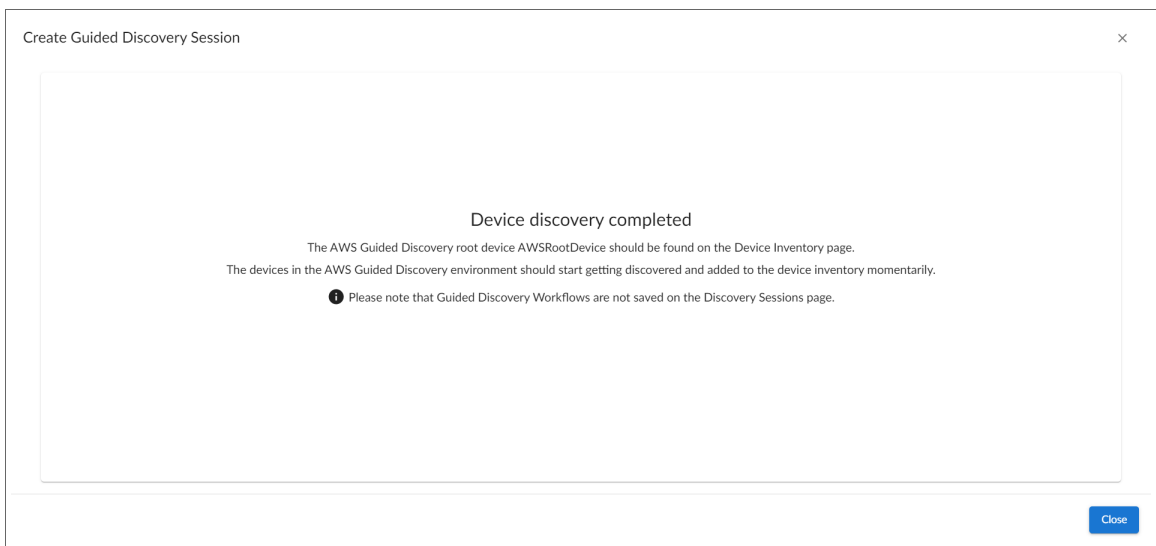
Create Guided Discovery Session

×

Device discovery completed

The AWS Guided Discovery root device AWSRootDevice should be found on the Device Inventory page.

The devices in the AWS Guided Discovery environment should start getting discovered and added to the device inventory momentarily.

Please note that Guided Discovery Workflows are not saved on the Discovery Sessions page.

Close